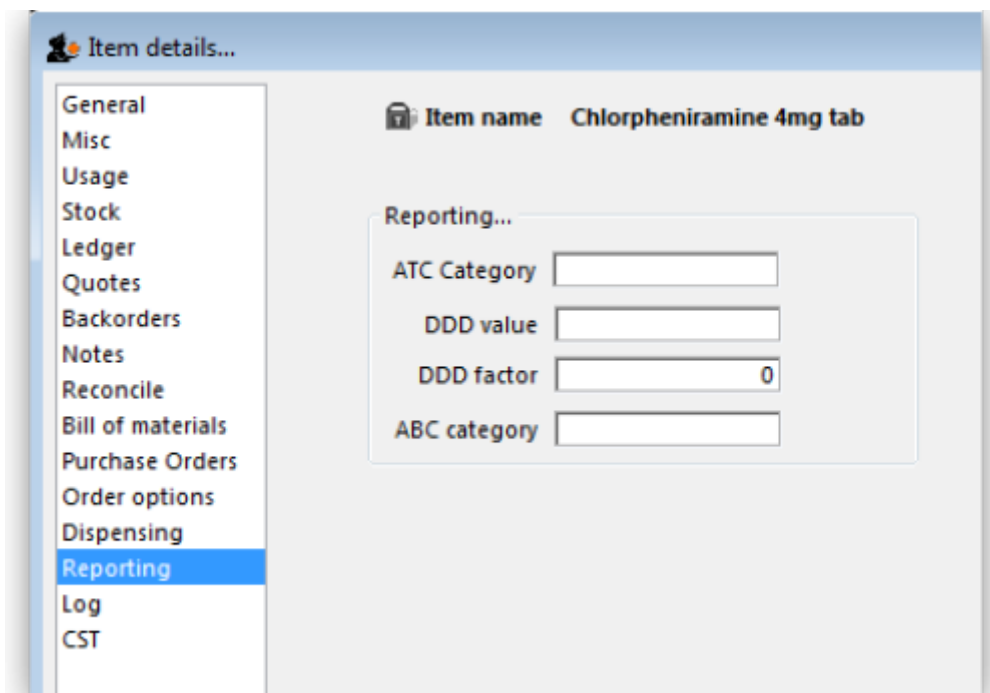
Item details...

General
Misc
Usage
Stock
Ledger
Quotes
Backorders
Notes
Reconcile
Bill of materials
Purchase Orders
Order options
Dispensing
Reporting
Log
CST

Item name Chlorpheniramine 4mg tab

Reporting...

ATC Category

DDD value

DDD factor 0

ABC category